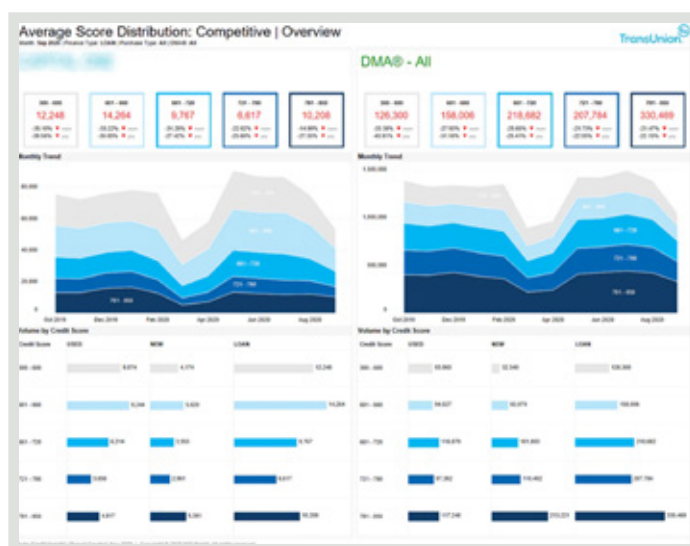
Average Score Distribution: Competitive | Overview

TransUnion

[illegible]

DMA® - All

300 - 600
12,248

601 - 660
14,264

661 - 720
9,767

721 - 780
6,617

781 - 850
10,208

300 - 600
126,300

601 - 660
158,006

661 - 720
218,682

721 - 780
207,784

781 - 850
330,469

Monthly Trend

60,000
40,000
20,000
0

Oct 2019
Dec 2019
Feb 2020
Apr 2020
Jun 2020
Aug 2020

Monthly Trend

1,500,000
1,000,000
500,000
0

Oct 2019
Dec 2019
Feb 2020
Apr 2020
Jun 2020
Aug 2020

Volume by Credit Score

| Credit Score | USED | NEW | LOAN |
|---|---|---|---|
| 300 - 600 | 8,074 | 4,174 | 12,248 |
| 601 - 660 | 9,244 | 5,020 | 14,264 |
| 661 - 720 | 6,214 | 3,553 | 9,767 |
| 721 - 780 | 3,656 | 2,961 | 6,617 |
| 781 - 850 | 4,917 | 5,291 | 10,208 |

Volume by Credit Score

| Credit Score | USED | NEW | LOAN |
|---|---|---|---|
| 300 - 600 | 93,860 | 32,440 | 126,300 |
| 601 - 660 | 94,927 | 63,079 | 158,006 |
| 661 - 720 | 116,879 | 101,803 | 218,682 |
| 721 - 780 | 91,382 | 116,402 | 207,784 |
| 781 - 850 | 117,246 | 213,223 | 330,469 |